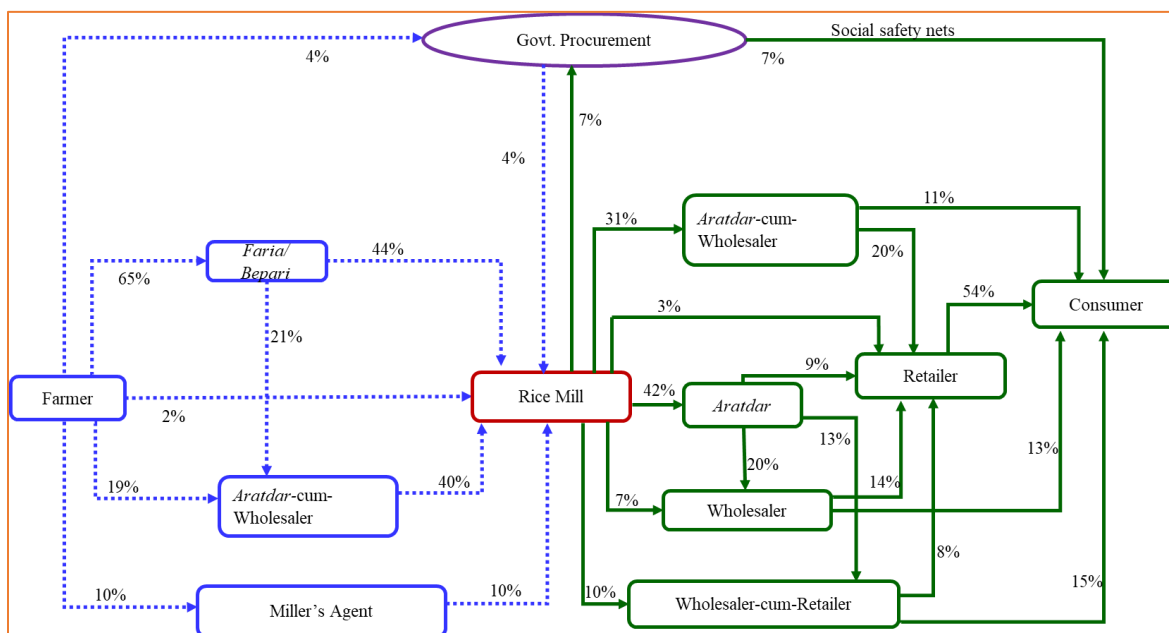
Govt. Procurement

Social safety nets

4%

7%

7%

4%

31%

*Aratdar*-cum-Wholesaler

11%

*Faria/ Bepari*

44%

65%

20%

54%

3%

Consumer

21%

9%

Retailer

Farmer

Rice Mill

42%

*Aratdar*

2%

13%

13%

20%

14%

19%

*Aratdar*-cum-Wholesaler

40%

7%

Wholesaler

8%

15%

10%

Miller's Agent

10%

10%

Wholesaler-cum-Retailer